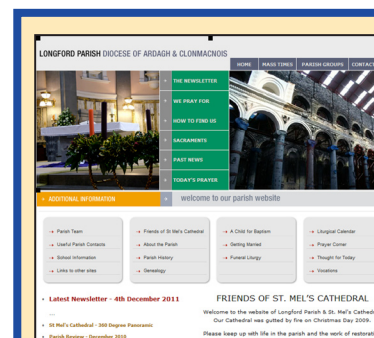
LONGFORD PARISH DIOCESE OF ARDAGH & CLONMACNOIS

HOME MASS TIMES PARISH GROUPS CONTAC

THE NEWSLETTER
WE PRAY FOR
HOW TO FIND US
SACRAMENTS
PAST NEWS
TODAY'S PRAYER

ADDITIONAL INFORMATION

welcome to our parish website

Parish Team
Useful Parish Contacts
School Information
Links to other sites

Friends of St Mel's Cathedral
About the Parish
Parish History
Genealogy

A Child for Baptism
Getting Married
Funeral Liturgy

Liturgical Calendar
Prayer Corner
Thought for Today
Vocations

Latest Newsletter - 4th December 2011

St Mel's Cathedral - 360 Degree Panoramic

Parish Review - December 2010

FRIENDS OF ST. MEL'S CATHEDRAL

Welcome to the website of Longford Parish & St. Mel's Cathedral. Our Cathedral was gutted by fire on Christmas Day 2009.

Please keep up with life in the parish and the work of restorati